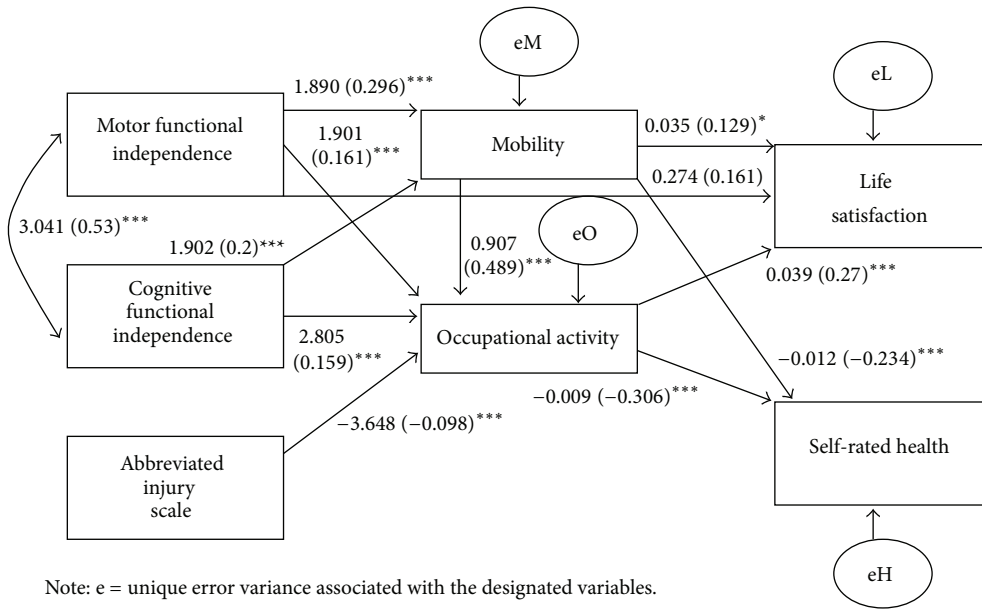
eM

1.890 (0.296)$^{***}$

eL

Motor functional independence

1.901 (0.161)$^{***}$

Mobility

0.035 (0.129)$^{*}$

0.274 (0.161)

Life satisfaction

3.041 (0.53)$^{***}$

1.902 (0.2)$^{***}$

0.907 (0.489)$^{***}$

eO

0.039 (0.27)$^{***}$

Cognitive functional independence

2.805 (0.159)$^{***}$

Occupational activity

−0.012 (−0.234)$^{***}$

−0.009 (−0.306)$^{***}$

−3.648 (−0.098)$^{***}$

Abbreviated injury scale

Self-rated health

Note: e = unique error variance associated with the designated variables.

eH